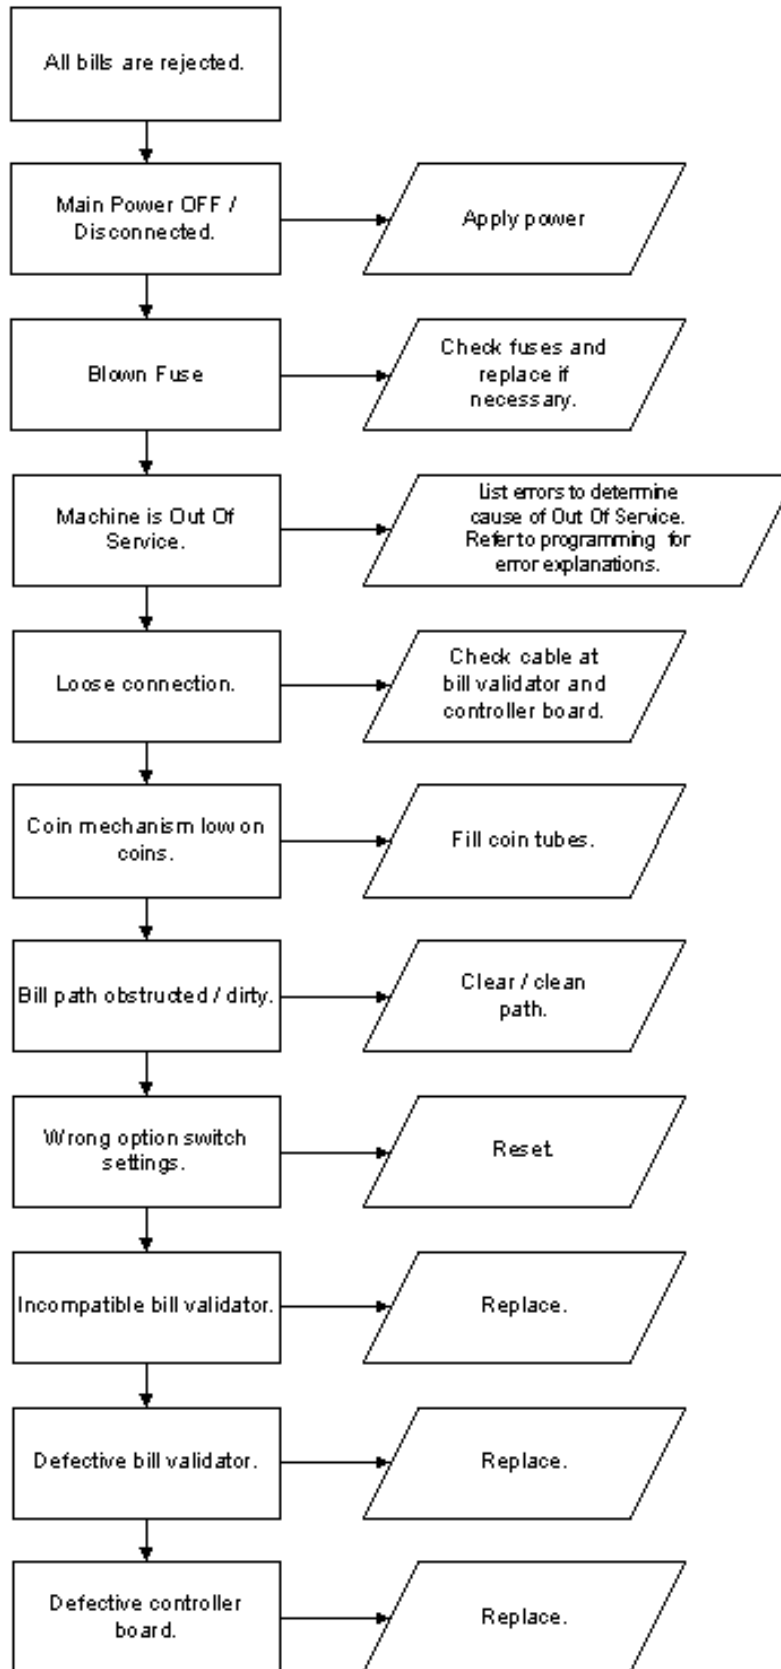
All bills are rejected.

Main Power OFF / Disconnected.

Apply power

Blown Fuse

Check fuses and replace if necessary.

Machine is Out Of Service.

List errors to determine cause of Out Of Service. Refer to programming for error explanations.

Loose connection.

Check cable at bill validator and controller board.

Coin mechanism low on coins.

Fill coin tubes.

Bill path obstructed / dirty.

Clear / clean path.

Wrong option switch settings.

Reset.

Incompatible bill validator.

Replace.

Defective bill validator.

Replace.

Defective controller board.

Replace.